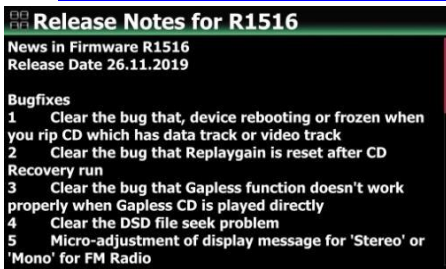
Release Notes for R1516

News in Firmware R1516
Release Date 26.11.2019

Bugfixes
1 Clear the bug that, device rebooting or frozen when you rip CD which has data track or video track
2 Clear the bug that Replaygain is reset after CD Recovery run
3 Clear the bug that Gapless function doesn't work properly when Gapless CD is played directly
4 Clear the DSD file seek problem
5 Micro-adjustment of display message for 'Stereo' or 'Mono' for FM Radio